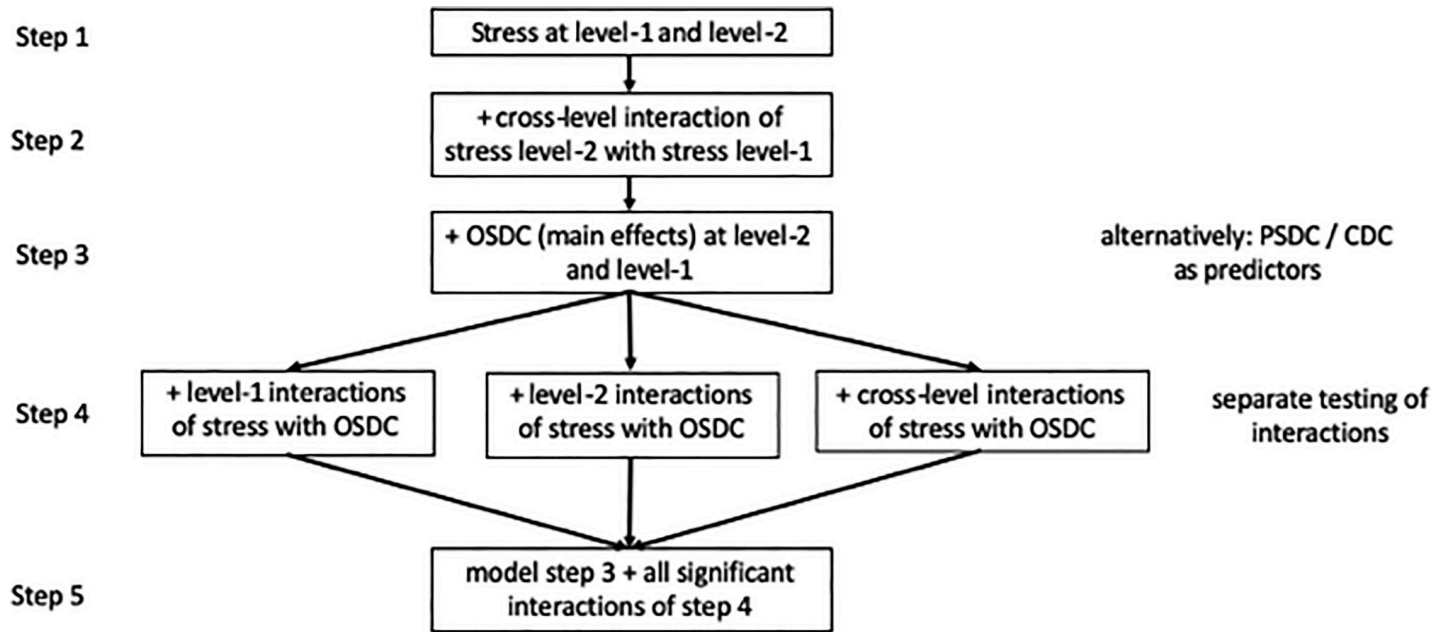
Step 1

Stress at level-1 and level-2

Step 2

+ cross-level interaction of stress level-2 with stress level-1

Step 3

+ OSDC (main effects) at level-2 and level-1

alternatively: PSDC / CDC as predictors

Step 4

+ level-1 interactions of stress with OSDC

+ level-2 interactions of stress with OSDC

+ cross-level interactions of stress with OSDC

separate testing of interactions

Step 5

model step 3 + all significant interactions of step 4